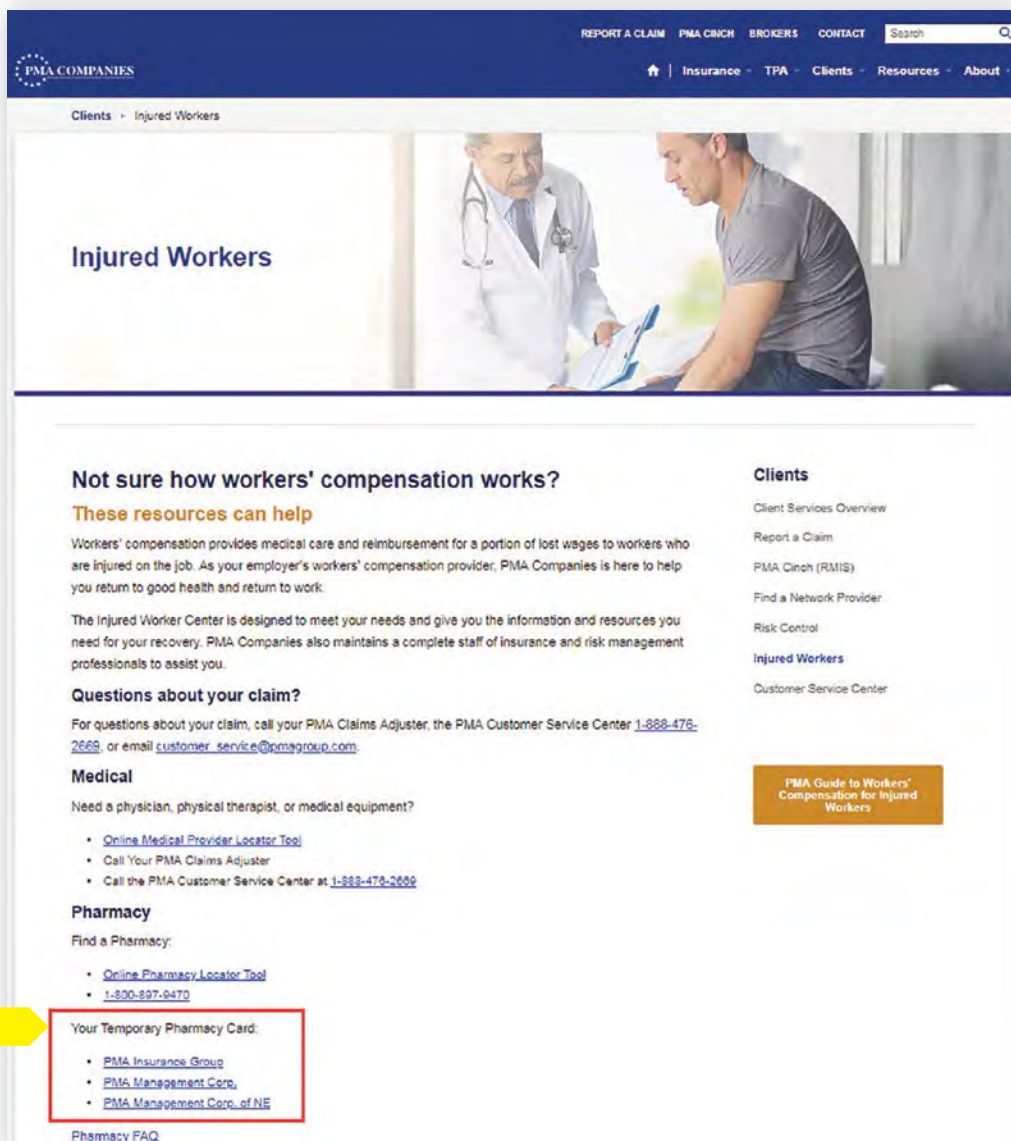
REPORT A CLAIM PMA CINCH BROKERS CONTACT Search

PMA COMPANIES

Insurance TPA Clients Resources About

Clients Injured Workers

Injured Workers

Not sure how workers' compensation works?

These resources can help

Workers' compensation provides medical care and reimbursement for a portion of lost wages to workers who are injured on the job. As your employer's workers' compensation provider, PMA Companies is here to help you return to good health and return to work.

The Injured Worker Center is designed to meet your needs and give you the information and resources you need for your recovery. PMA Companies also maintains a complete staff of insurance and risk management professionals to assist you.

Questions about your claim?

For questions about your claim, call your PMA Claims Adjuster, the PMA Customer Service Center 1-888-476-2669, or email customer_service@pmagroup.com.

Medical

Need a physician, physical therapist, or medical equipment?

- Online Medical Provider Locator Tool
- Call Your PMA Claims Adjuster
- Call the PMA Customer Service Center at 1-888-476-2669

Pharmacy

Find a Pharmacy:

- Online Pharmacy Locator Tool
- 1-800-897-9470

Your Temporary Pharmacy Card:

- PMA Insurance Group
- PMA Management Corp.
- PMA Management Corp. of NE

Pharmacy FAQ

Clients

Client Services Overview

Report a Claim

PMA Cinch (RMIS)

Find a Network Provider

Risk Control

Injured Workers

Customer Service Center

PMA Guide to Workers' Compensation for Injured Workers